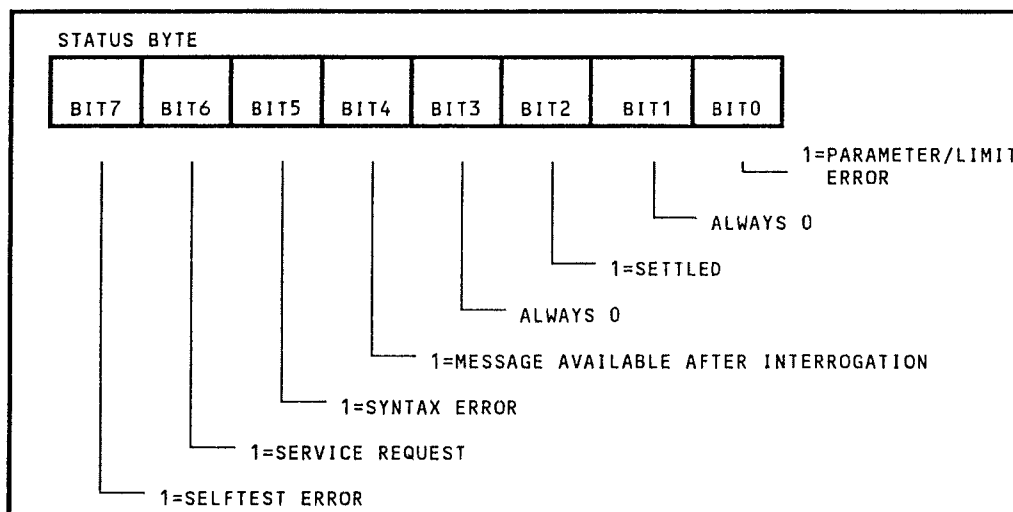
STATUS BYTE

| BIT7 | BIT6 | BIT5 | BIT4 | BIT3 | BIT2 | BIT1 | BIT0 |
|---|---|---|---|---|---|---|---|

1=PARAMETER/LIMIT ERROR

ALWAYS 0

1=SETTLED

ALWAYS 0

1=MESSAGE AVAILABLE AFTER INTERROGATION

1=SYNTAX ERROR

1=SERVICE REQUEST

1=SELFTEST ERROR